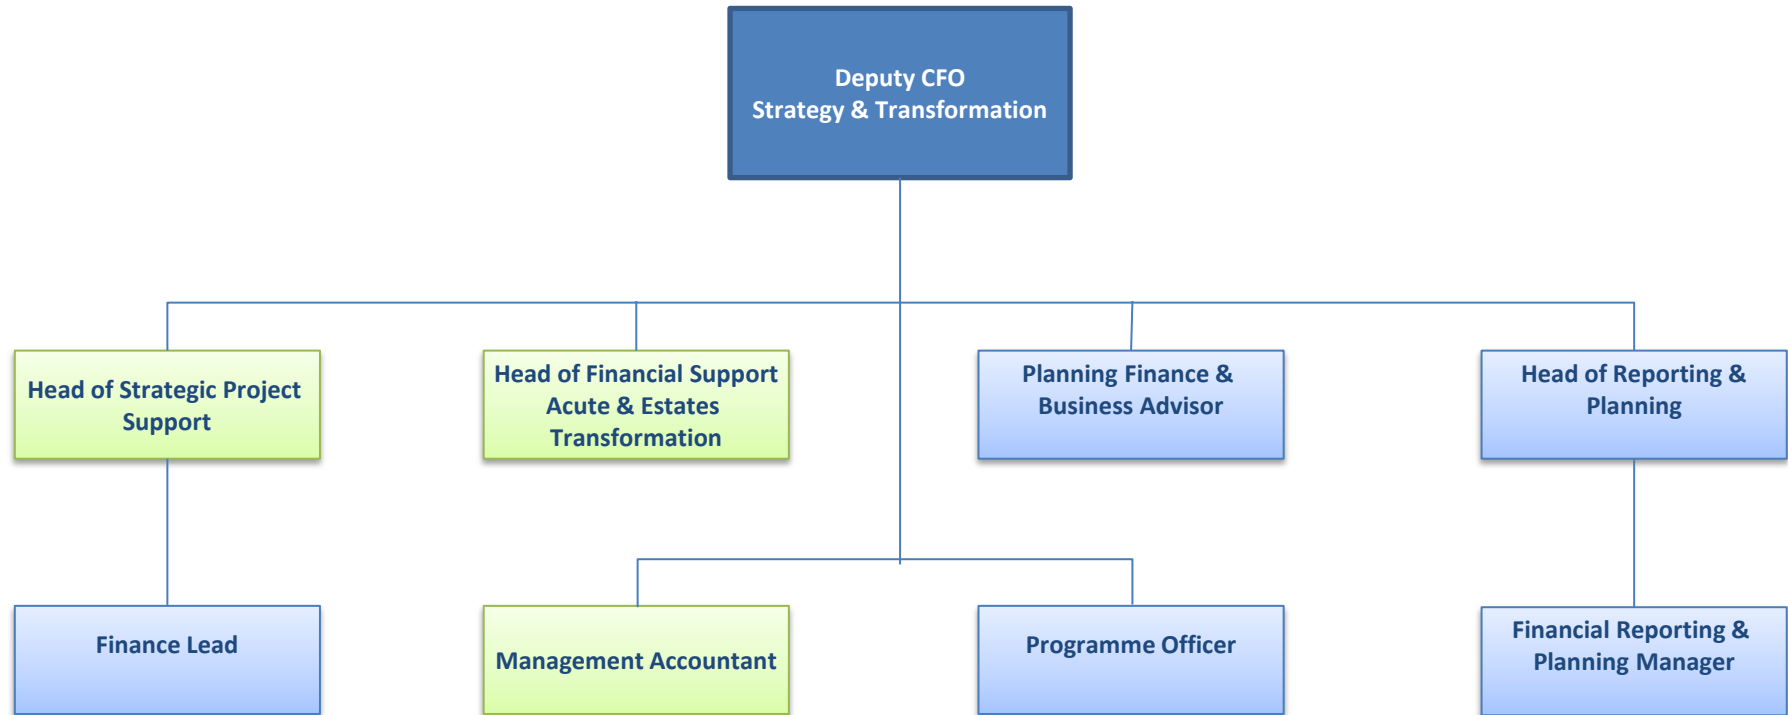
Deputy CFO
Strategy & Transformation

Head of Strategic Project Support

Head of Financial Support Acute & Estates Transformation

Planning Finance & Business Advisor

Head of Reporting & Planning

Finance Lead

Management Accountant

Programme Officer

Financial Reporting & Planning Manager